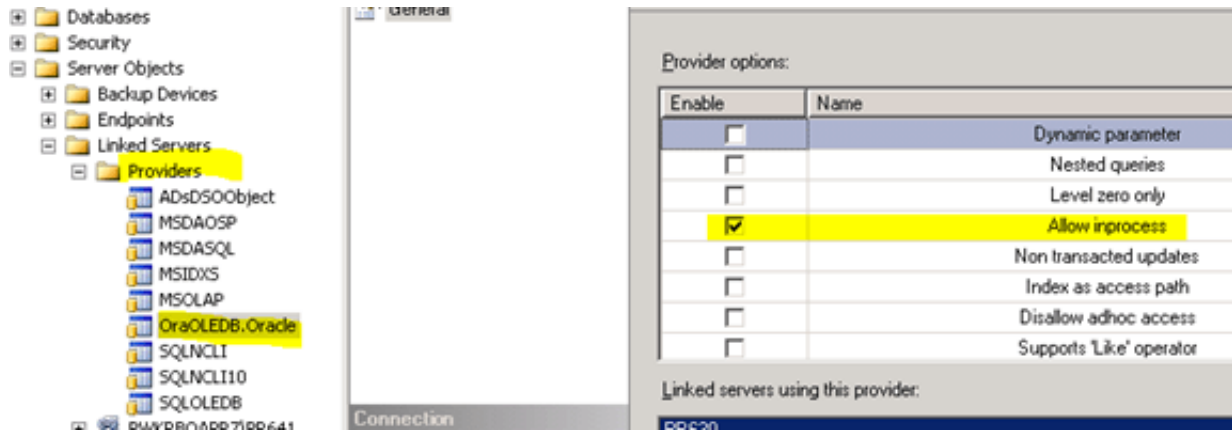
Databases
Security
Server Objects
Backup Devices
Endpoints
Linked Servers
Providers
ADsDSOObject
MSDAOSP
MSDASQL
MSIDXS
MSOLAP
OraOLEDB.Oracle
SQLNCLI
SQLNCLI10
SQLOLEDB
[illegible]

General

Connection

Provider options:

| Enable | Name |
|---|---|
| ☐ | Dynamic parameter |
| ☐ | Nested queries |
| ☐ | Level zero only |
| ☑ | Allow inprocess |
| ☐ | Non transacted updates |
| ☐ | Index as access path |
| ☐ | Disallow adhoc access |
| ☐ | Supports 'Like' operator |

Linked servers using this provider:

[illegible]